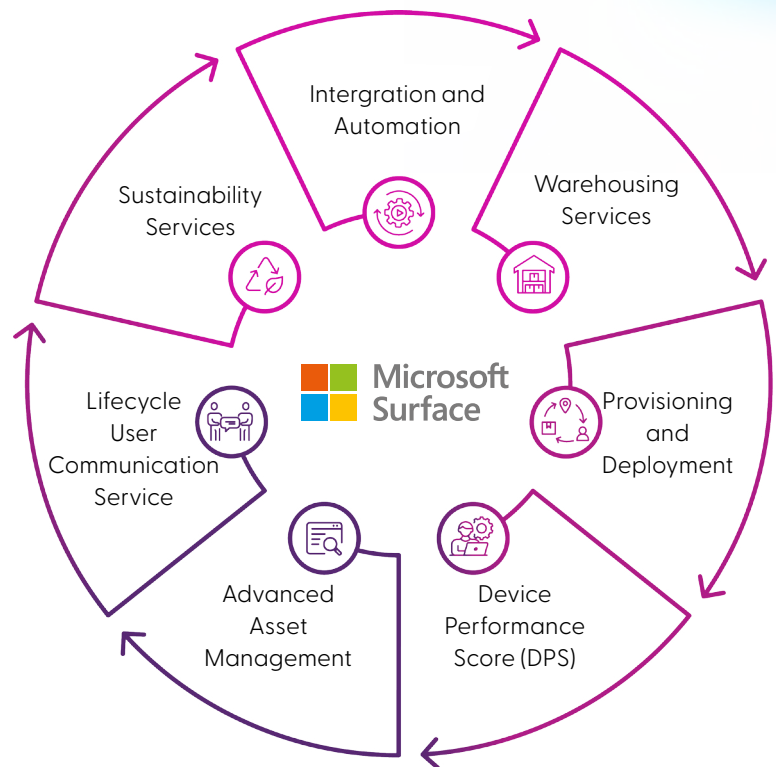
Intergration and Automation

Warehousing Services

Provisioning and Deployment

Device Performance Score (DPS)

Advanced Asset Management

Lifecycle User Communication Service

Sustainability Services

Microsoft Surface